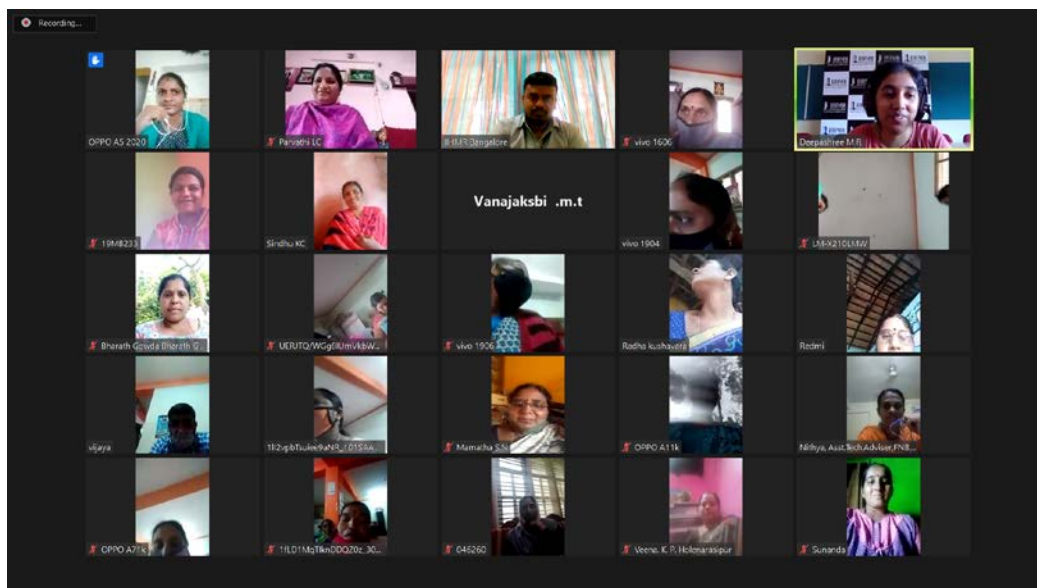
Recording...

OPPO A5 2020

Parvathi LC

RIMR Bangalore

vivo 1606

Deepashree M.R

19MB233

Sindhu KC

Vanajaksbi .m.t

vivo 1904

LM-X210LMW

Bharath Gowda Bharath G...

UERJTQ/WGg6lUmVkbW...

vivo 1906

Radha kushavara

Redmi

vijaya

1R2vpbTsukeJ9aNR_{01SAA...

Mamatha S.N

OPPO A11k

Nithya, Asst.Tech.Adviser,FNB...

OPPO A71k

1fLD1MqTlknDDQZ0z_30...

046260

Veena. K. P. Holenarasipur

Sunanda